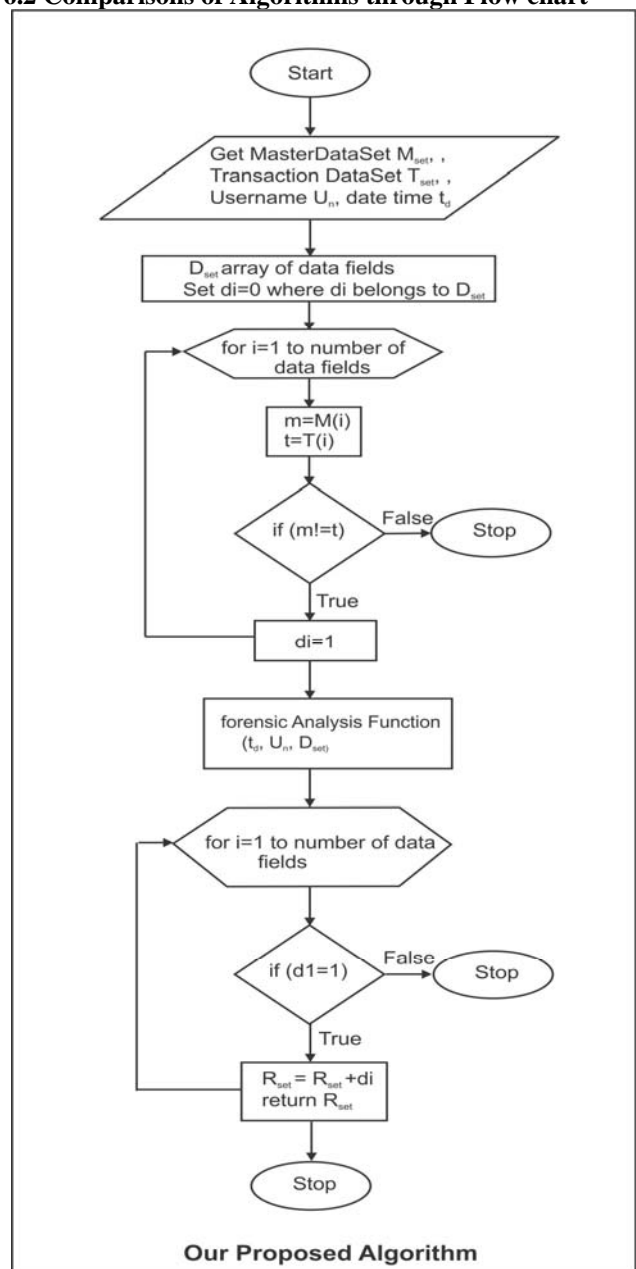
6.2 Comparisons of Algorithms through Flow chart

Start

Get MasterDataSet $M_{set}$, , Transaction DataSet $T_{set}$, , Username $U_n$, date time $t_d$

$D_{set}$ array of data fields Set di=0 where di belongs to $D_{set}$

for i=1 to number of data fields

m=M(i) t=T(i)

if (m!=t)

False

Stop

True

di=1

forensic Analysis Function ($t_d$, $U_n$, $D_{set)}$

for i=1 to number of data fields

if (d1=1)

False

Stop

True

$R_{set}$ = $R_{set}$ +di return $R_{set}$

Stop

Our Proposed Algorithm